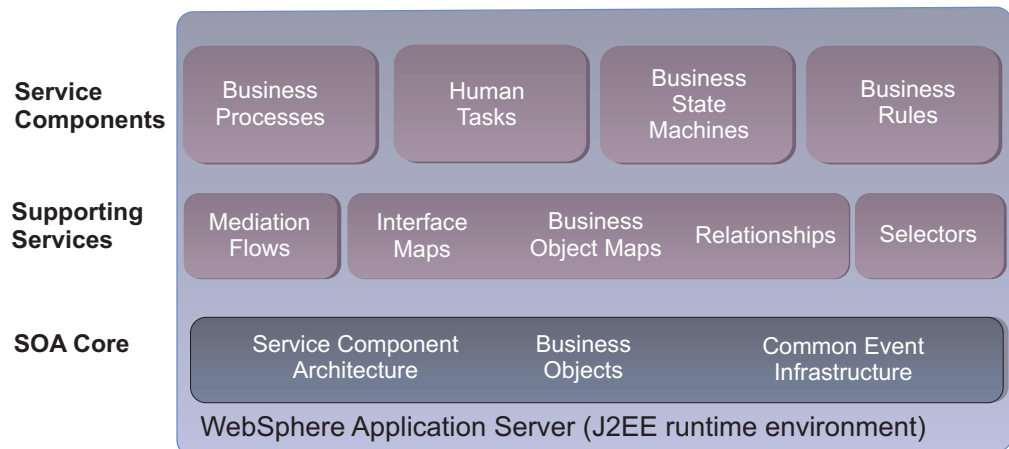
Service Components

Business Processes

Human Tasks

Business State Machines

Business Rules

Supporting Services

Mediation Flows

Interface Maps

Business Object Maps

Relationships

Selectors

SOA Core

Service Component Architecture

Business Objects

Common Event Infrastructure

WebSphere Application Server (J2EE runtime environment)